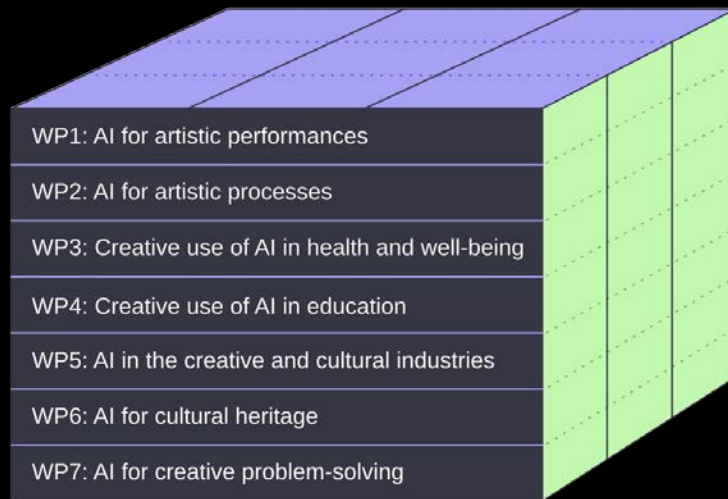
WP1: AI for artistic performances

WP2: AI for artistic processes

WP3: Creative use of AI in health and well-being

WP4: Creative use of AI in education

WP5: AI in the creative and cultural industries

WP6: AI for cultural heritage

WP7: AI for creative problem-solving